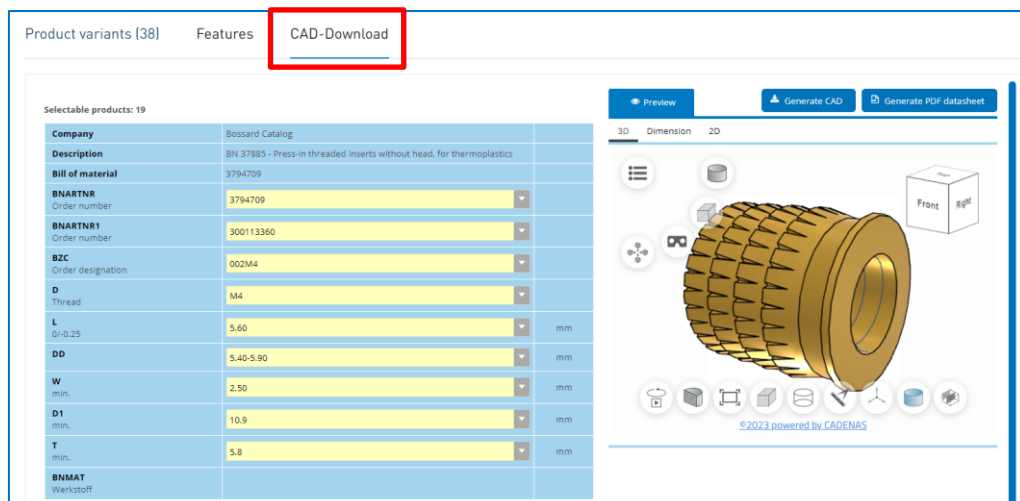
Product variants (38)  Features  CAD-Download

Selectable products: 19

| | | |
|---|---|---|
| Company | Bossard Catalog | |
| Description | BN 37885 - Press-in threaded inserts without head, for thermoplastics | |
| Bill of material | 3794709 | |
| BNARTNR Order number | 3794709 | |
| BNARTNR1 Order number | 300113360 | |
| BZC Order designation | 002M4 | |
| D Thread | M4 | |
| L 0/-0.25 | 5.60 | mm |
| DD | 5.40-5.90 | mm |
| W min. | 2.50 | mm |
| D1 min. | 10.9 | mm |
| T min. | 5.8 | mm |
| BNMAT Werkstoff | | |

Preview  Generate CAD  Generate PDF datasheet

3D  Dimension  2D

Front  Right

©2023 powered by CADENAS